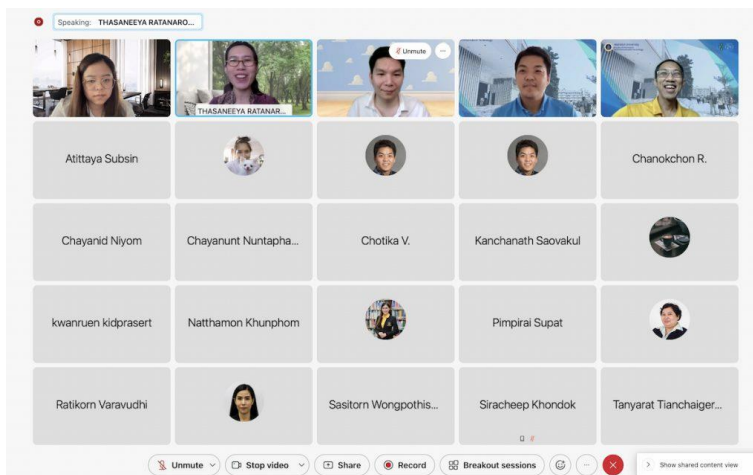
Speaking: THASANEEYA RATANARO...

THASANEEYA RATANAR...

Unmute

Atittaya Subsin

Chanokchon R.

Chayanid Niyom

Chayanunt Nuntapha...

Chotika V.

Kanchanath Saovakul

kwanruen kidprasert

Natthamon Khunphom

Pimpirai Supat

Ratikorn Varavudhi

Sasitorn Wongpothis...

Siracheep Khondok

Tanyarat Tianchaiger...

Unmute

Stop video

Share

Record

Breakout sessions

Show shared content view